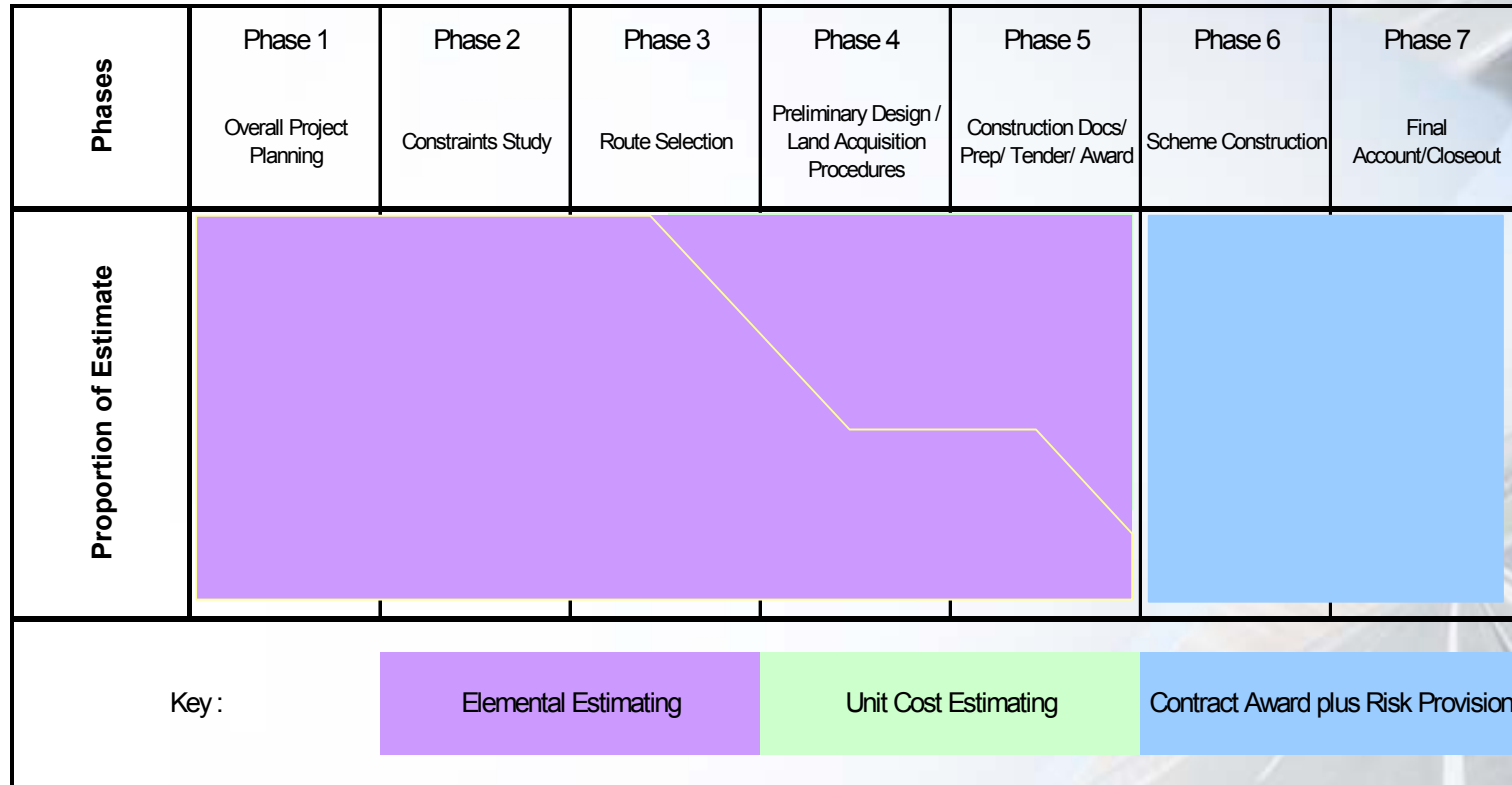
| Phases | Phase 1 Overall Project Planning | Phase 2 Constraints Study | Phase 3 Route Selection | Phase 4 Preliminary Design / Land Acquisition Procedures | Phase 5 Construction Docs/ Prep/ Tender/ Award | Phase 6 Scheme Construction | Phase 7 Final Account/Closeout |
|---|---|---|---|---|---|---|---|
| Proportion of Estimate | | | | | | | |

Key : Elemental Estimating Unit Cost Estimating Contract Award plus Risk Provision